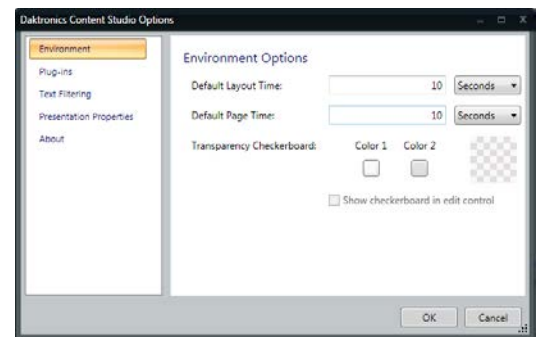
Daktronics Content Studio Options

Environment
Plug-ins
Text Filtering
Presentation Properties
About

Environment Options

Default Layout Time: 10 Seconds

Default Page Time: 10 Seconds

Transparency Checkerboard: Color 1 Color 2

Show checkerboard in edit control

OK Cancel